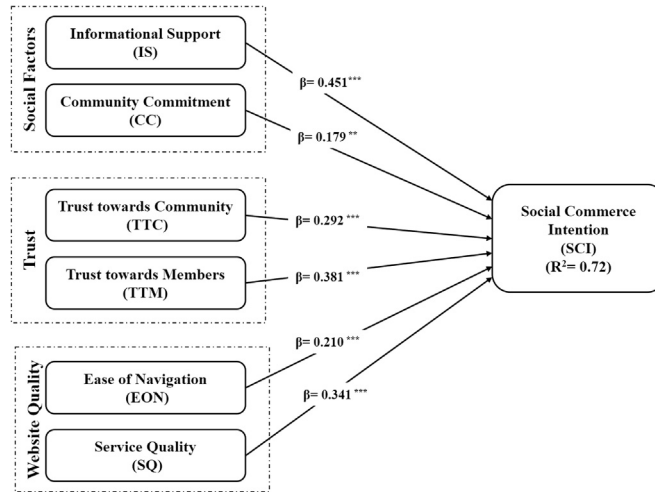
Social Factors

Informational Support
(IS)

Community Commitment
(CC)

Trust

Trust towards Community
(TTC)

Trust towards Members
(TTM)

Website Quality

Ease of Navigation
(EON)

Service Quality
(SQ)

β= 0.451***

β= 0.179**

β= 0.292***

β= 0.381***

β= 0.210***

β= 0.341***

Social Commerce
Intention
(SCI)
($R^2$= 0.72)